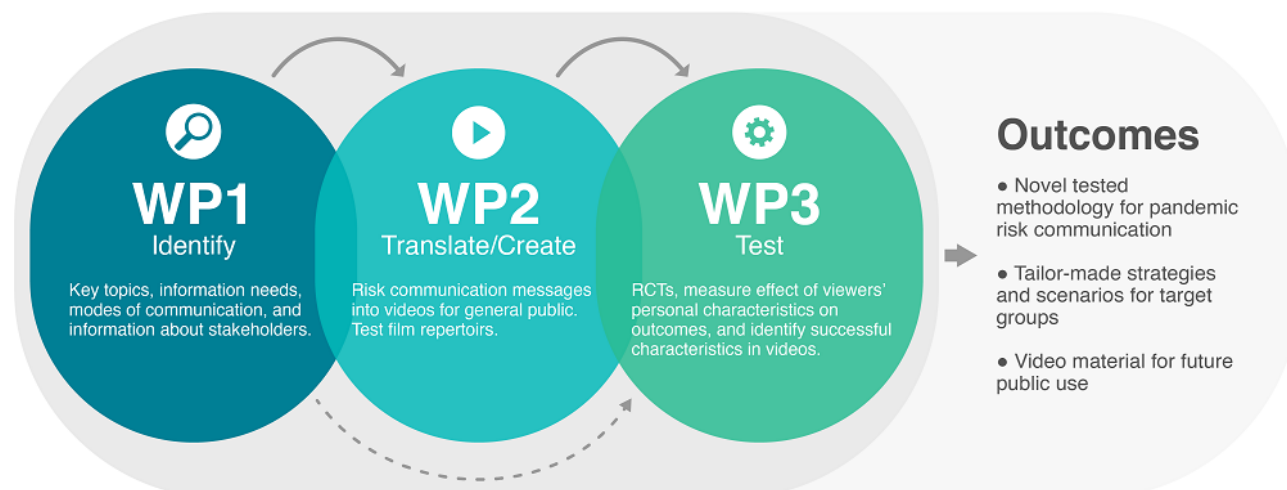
WP1
Identify

Key topics, information needs, modes of communication, and information about stakeholders.

WP2
Translate/Create

Risk communication messages into videos for general public. Test film repertoirs.

WP3
Test

RCTs, measure effect of viewers' personal characteristics on outcomes, and identify successful characteristics in videos.

Outcomes

● Novel tested methodology for pandemic risk communication

● Tailor-made strategies and scenarios for target groups

● Video material for future public use